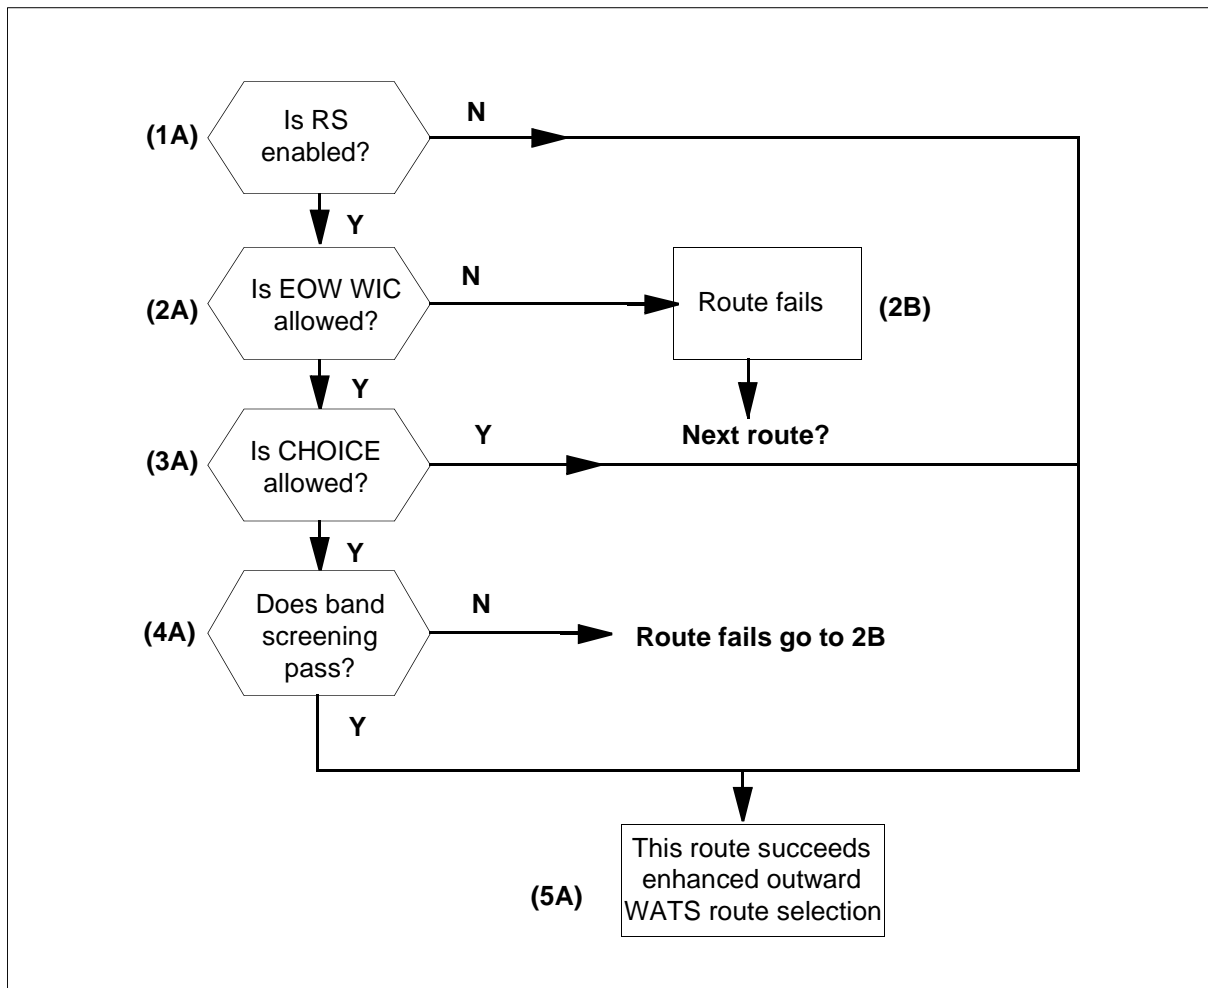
(1A) Is RS enabled?

N

Y

(2A) Is EOW WIC allowed?

N

Route fails (2B)

Y

(3A) Is CHOICE allowed?

Y

Next route?

Y

(4A) Does band screening pass?

N

Route fails go to 2B

Y

(5A) This route succeeds enhanced outward WATS route selection